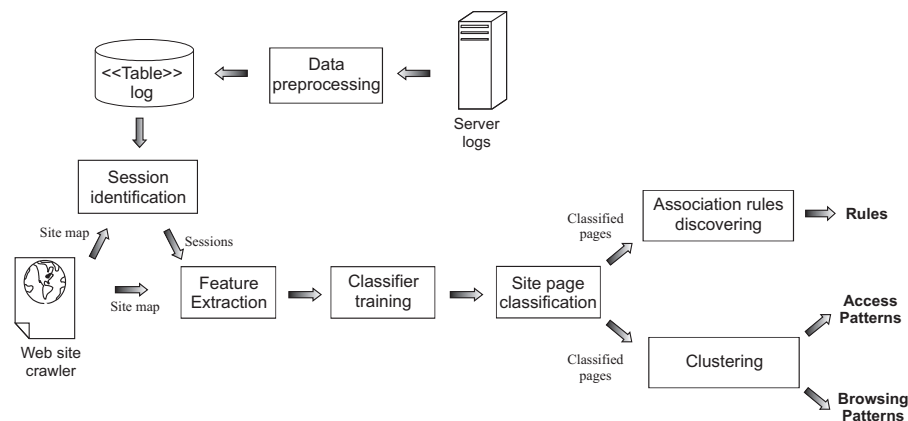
Data preprocessing

<<Table>> log

Server logs

Session identification

Site map

Sessions

Classified pages

Association rules discovering

Rules

Site map

Feature Extraction

Classifier training

Site page classification

Access Patterns

Web site crawler

Classified pages

Clustering

Browsing Patterns